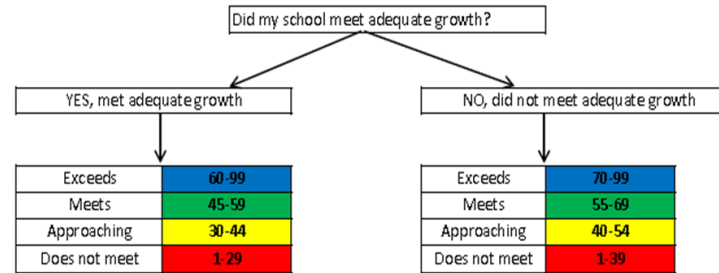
Did my school meet adequate growth?

YES, met adequate growth

NO, did not meet adequate growth

| Exceeds | 60-99 |
|---|---|
| Meets | 45-59 |
| Approaching | 30-44 |
| Does not meet | 1-29 |

| Exceeds | 70-99 |
|---|---|
| Meets | 55-69 |
| Approaching | 40-54 |
| Does not meet | 1-39 |